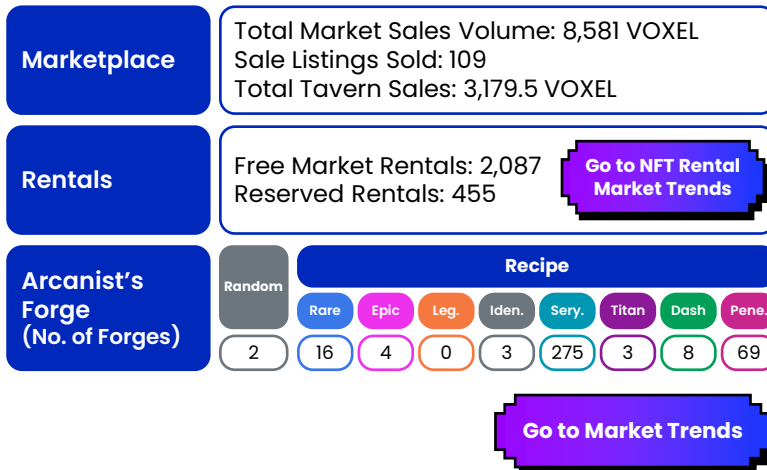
Marketplace

Total Market Sales Volume: 8,581 VOXEL
Sale Listings Sold: 109
Total Tavern Sales: 3,179.5 VOXEL

Rentals

Free Market Rentals: 2,087
Reserved Rentals: 455

Go to NFT Rental Market Trends

Arcanist's Forge
(No. of Forges)

| Random | Rare | Epic | Leg. | Iden. | Sery. | Titan | Dash | Pene. |
|---|---|---|---|---|---|---|---|---|
| 2 | 16 | 4 | 0 | 3 | 275 | 3 | 8 | 69 |

Recipe

Go to Market Trends